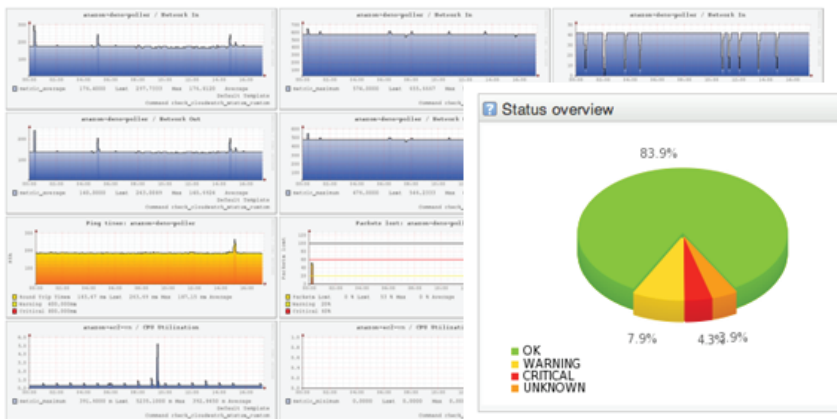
amazon-demo-poller / Network In

metric_average Last Max Average

Default Template
Command check_cloudwatch_amazon_custom

amazon-demo-poller / Network In

metric_maximum Last Max Average

amazon-demo-poller / Network In

amazon-demo-poller / Network Out

metric_average Last Max Average

Default Template
Command check_cloudwatch_amazon_custom

amazon-demo-poller / Network Out

metric_maximum Last Max Average

Ping times: amazon-demo-poller

Round Trip Times Last Max Average
Warning
Critical

Packets lost: amazon-demo-poller

Packets Lost 0 % Last 33 % Max 0 % Average
Warning 20%
Critical 60%

amazon-ec2-cs / CPU Utilization

metric_maximum Last Max Average

Default Template
Command check_cloudwatch_amazon_custom

amazon-ec2-cs / CPU Utilization

metric_minimum Last Max Average

Status overview

83.9%

7.9%

4.3%

3.9%

OK
WARNING
CRITICAL
UNKNOWN